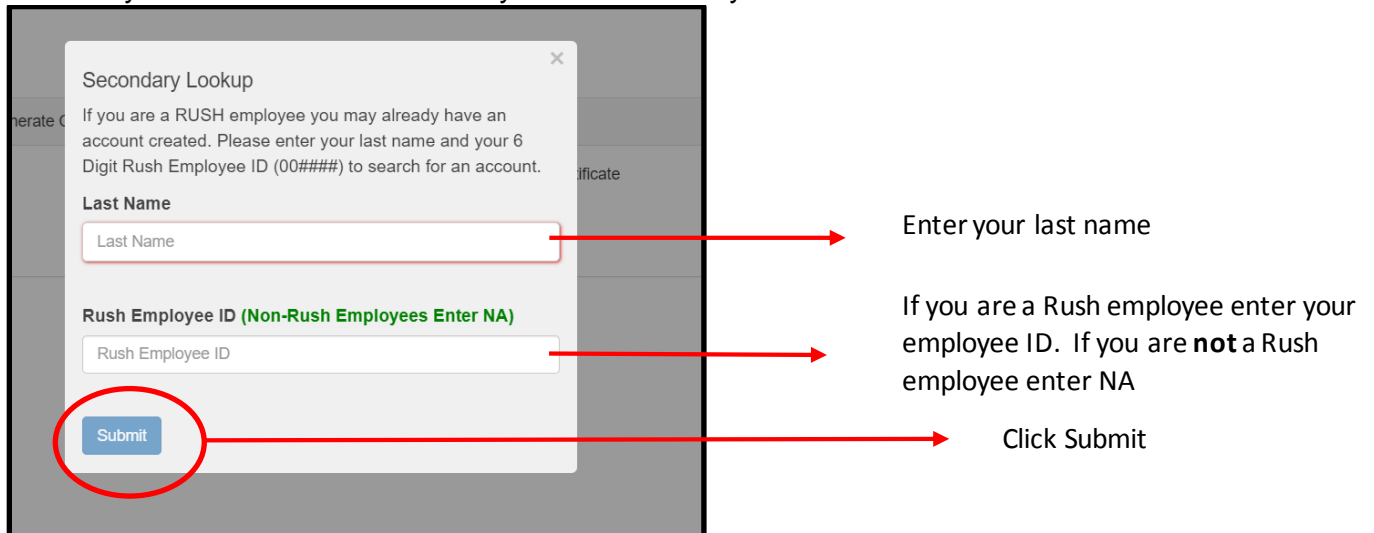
nerate C

tificate

×

Secondary Lookup

If you are a RUSH employee you may already have an account created. Please enter your last name and your 6 Digit Rush Employee ID (00####) to search for an account.

Last Name

Last Name

Rush Employee ID (Non-Rush Employees Enter NA)

Rush Employee ID

Submit

Enter your last name

If you are a Rush employee enter your employee ID. If you are **not** a Rush employee enter NA

Click Submit